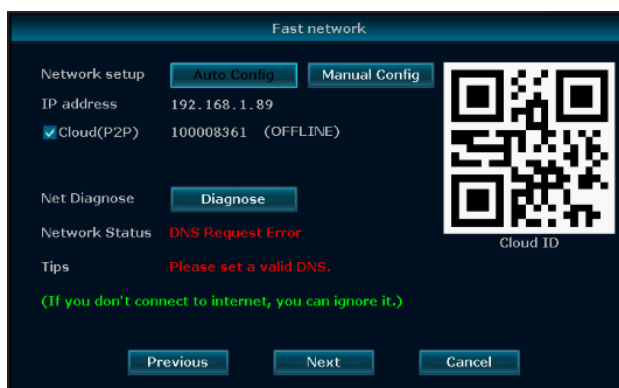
Fast network

Network setup Auto Config Manual Config

IP address 192.168.1.89

Cloud(P2P) 100008361 (OFFLINE)

Net Diagnose Diagnose

Network Status DNS Request Error

Tips Please set a valid DNS.

(If you don't connect to internet, you can ignore it.)

Cloud ID

Previous Next Cancel